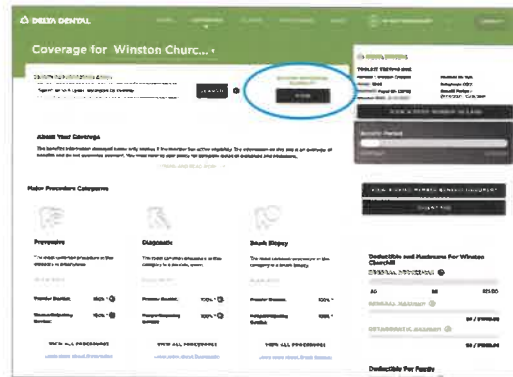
DELTA DENTAL

Coverage for Winston Churc...

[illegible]

About Your Coverage

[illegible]

Major Procedure Categories

Preventive

Diagnostic

Basic Repair

VIEW ALL PROCEDURES

VIEW ALL PROCEDURES

VIEW ALL PROCEDURES

Deductible and Maximums For Winston Churchill

Deductible For Family